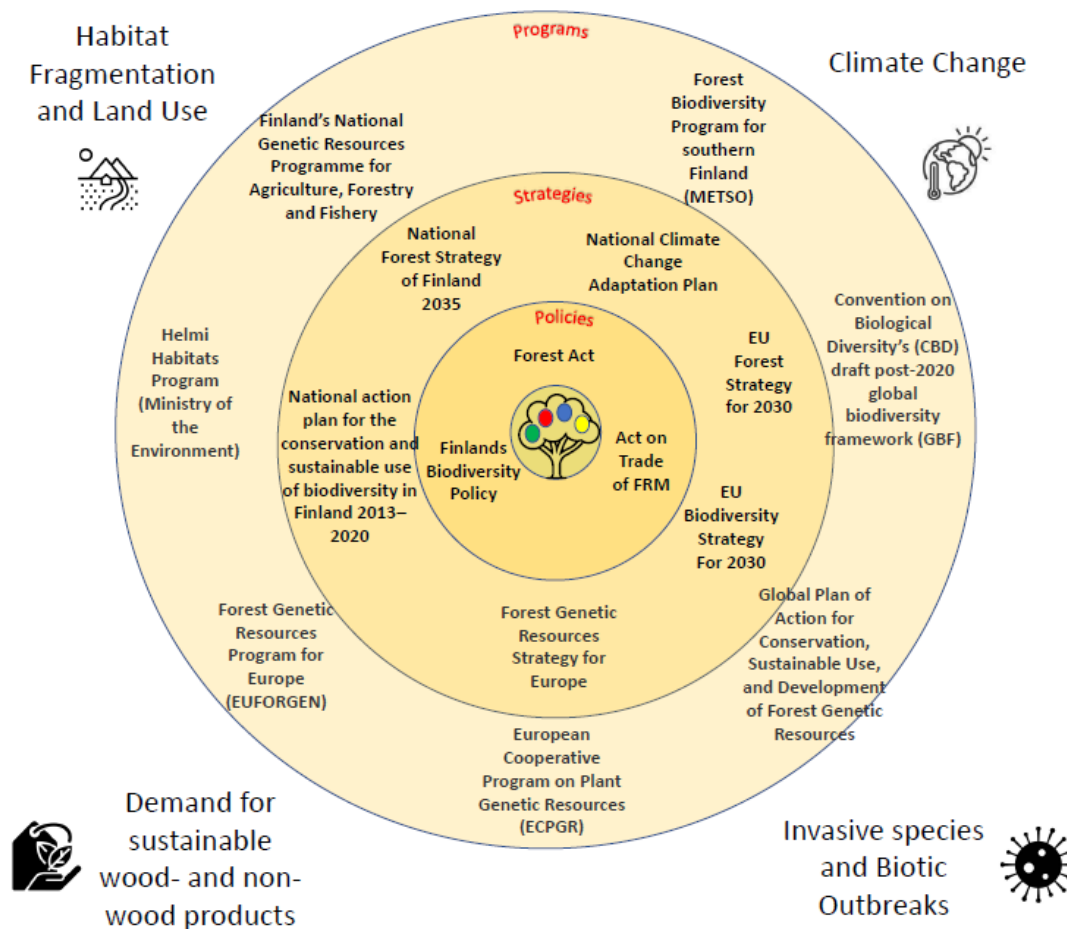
Habitat Fragmentation and Land Use

Programs

Climate Change

Finland's National Genetic Resources Programme for Agriculture, Forestry and Fishery

Forest Biodiversity Program for southern Finland (METSO)

Strategies

National Forest Strategy of Finland 2035

National Climate Change Adaptation Plan

Convention on Biological Diversity's (CBD) draft post-2020 global biodiversity framework (GBF)

Helmi Habitats Program (Ministry of the Environment)

Policies

Forest Act

EU Forest Strategy for 2030

National action plan for the conservation and sustainable use of biodiversity in Finland 2013–2020

Finlands Biodiversity Policy

Act on Trade of FRM

EU Biodiversity Strategy For 2030

Forest Genetic Resources Program for Europe (EUFORGEN)

Forest Genetic Resources Strategy for Europe

Global Plan of Action for Conservation, Sustainable Use, and Development of Forest Genetic Resources

European Cooperative Program on Plant Genetic Resources (ECPGR)

Demand for sustainable wood- and non-wood products

Invasive species and Biotic Outbreaks